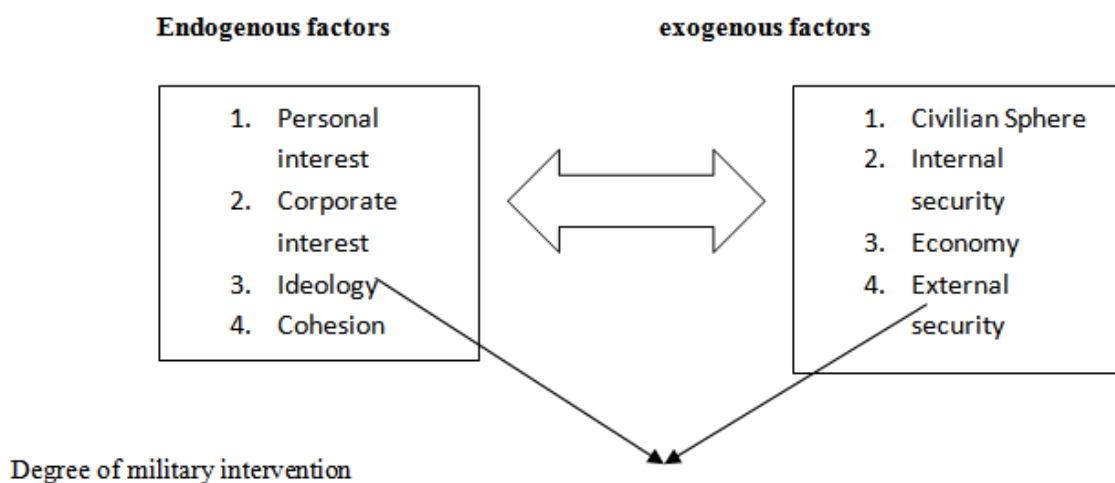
**Endogenous factors**

**exogenous factors**

1. Personal interest
2. Corporate interest
3. Ideology
4. Cohesion

1. Civilian Sphere
2. Internal security
3. Economy
4. External security

Degree of military intervention